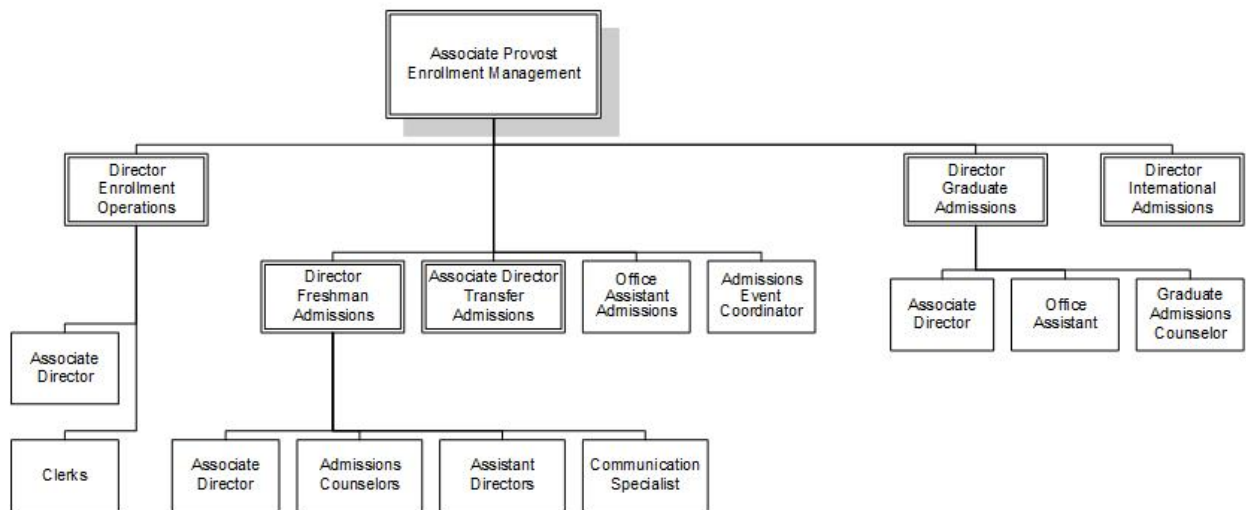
Associate Provost
Enrollment Management

Director
Enrollment
Operations

Associate
Director

Clerks

Director
Freshman
Admissions

Associate Director
Transfer
Admissions

Office
Assistant
Admissions

Admissions
Event
Coordinator

Associate
Director

Admissions
Counselors

Assistant
Directors

Communication
Specialist

Director
Graduate
Admissions

Associate
Director

Office
Assistant

Graduate
Admissions
Counselor

Director
International
Admissions